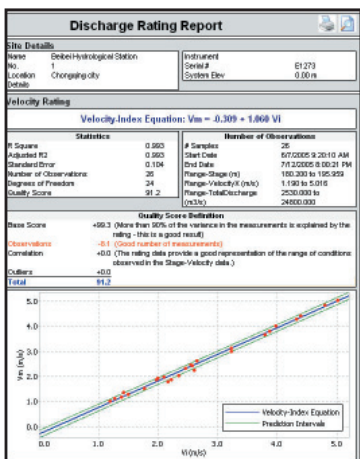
Discharge Rating Report

Site Details

| | | | |
|---|---|---|---|
| Name | Beibei Hydrological Station | Instrument | |
| No. | 1 | Serial # | E1273 |
| Location | Chongqing city | System Elev | 0.00 m |
| Details | | | |

Velocity Rating

Velocity-Index Equation: Vm = -0.309 + 1.060 Vi

| Statistics | | Number of Observations | |
|---|---|---|---|
| R Square | 0.993 | # Samples | 26 |
| Adjusted R2 | 0.993 | Start Date | 6/7/2005 9:20:10 AM |
| Standard Error | 0.104 | End Date | 7/12/2005 8:00:21 PM |
| Number of Observations | 26 | Range-Stage (m) | 180.200 to 195.959 |
| Degrees of Freedom | 24 | Range-VelocityX (m/s) | 1.190 to 5.016 |
| Quality Score | 91.2 | Range-TotalDischarge (m3/s) | 2530.000 to 24800.000 |

Quality Score Definition

Base Score +99.3 (More than 90% of the variance in the measurements is explained by the rating - this is a good result)

Observations -8.1 (Good number of measurements)

Correlation +0.0 (The rating data provide a good representation of the range of conditions observed in the Stage-Velocity data.)

Outliers +0.0

Total 91.2

Vm (m/s)

5.0
4.0
3.0
2.0
1.0
0.0

0.0 1.0 2.0 3.0 4.0 5.0

Vi (m/s)

Velocity-Index Equation
Prediction Intervals